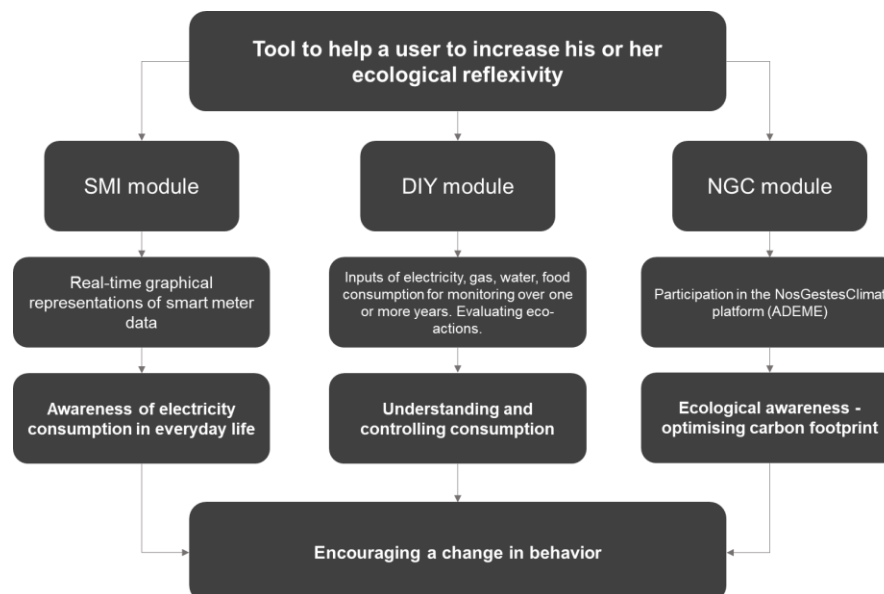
Tool to help a user to increase his or her ecological reflexivity

SMI module

DIY module

NGC module

Real-time graphical representations of smart meter data

Inputs of electricity, gas, water, food consumption for monitoring over one or more years. Evaluating eco-actions.

Participation in the NosGestesClimat platform (ADEME)

Awareness of electricity consumption in everyday life

Understanding and controlling consumption

Ecological awareness - optimising carbon footprint

Encouraging a change in behavior